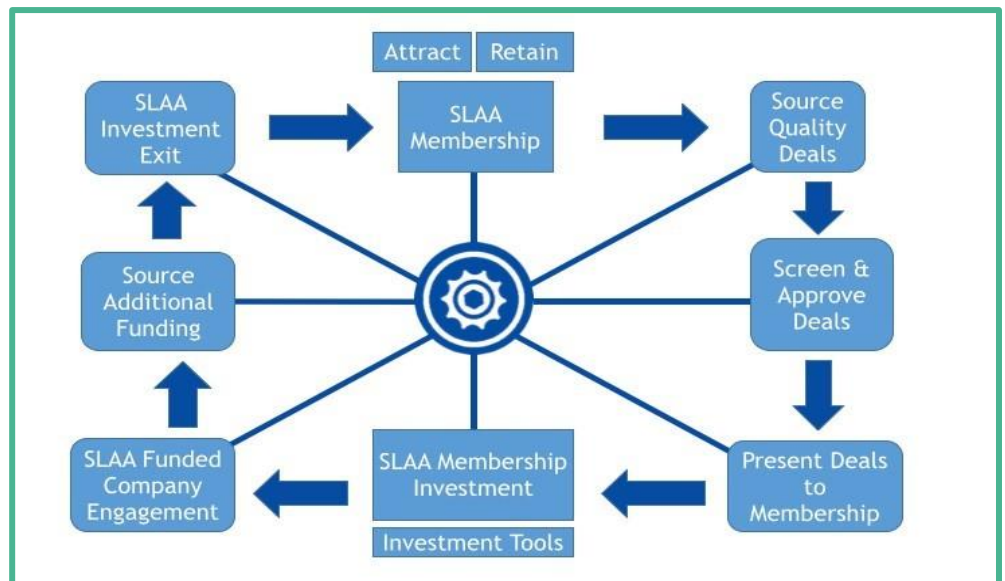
Attract Retain

SLAA Membership

Source Quality Deals

Screen & Approve Deals

Present Deals to Membership

SLAA Membership Investment

Investment Tools

SLAA Funded Company Engagement

Source Additional Funding

SLAA Investment Exit